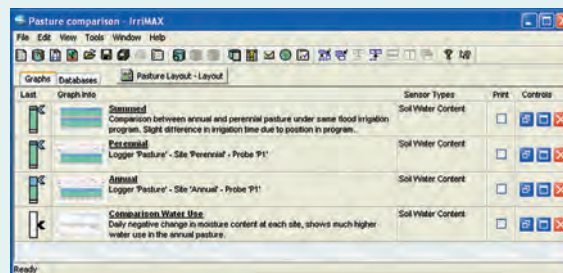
Pasture comparison - IrriMAX

File Edit View Tools Window Help

Graphs Databases

Pasture Layout - Layout

| Last | Graph Info | Sensor Types | Print | Controls |
|---|---|---|---|---|
| | **Summed** Comparison between annual and perennial pasture under same flood irrigation program. Slight difference in irrigation time due to position in program. | Soil Water Content | | |
| | **Perennial** Logger 'Pasture' - Site 'Perennial' - Probe 'P1' | Soil Water Content | | |
| | **Annual** Logger 'Pasture' - Site 'Annual' - Probe 'P1' | Soil Water Content | | |
| | **Comparison Water Use** Daily negative change in moisture content at each site, shows much higher water use in the annual pasture. | Soil Water Content | | |

Ready